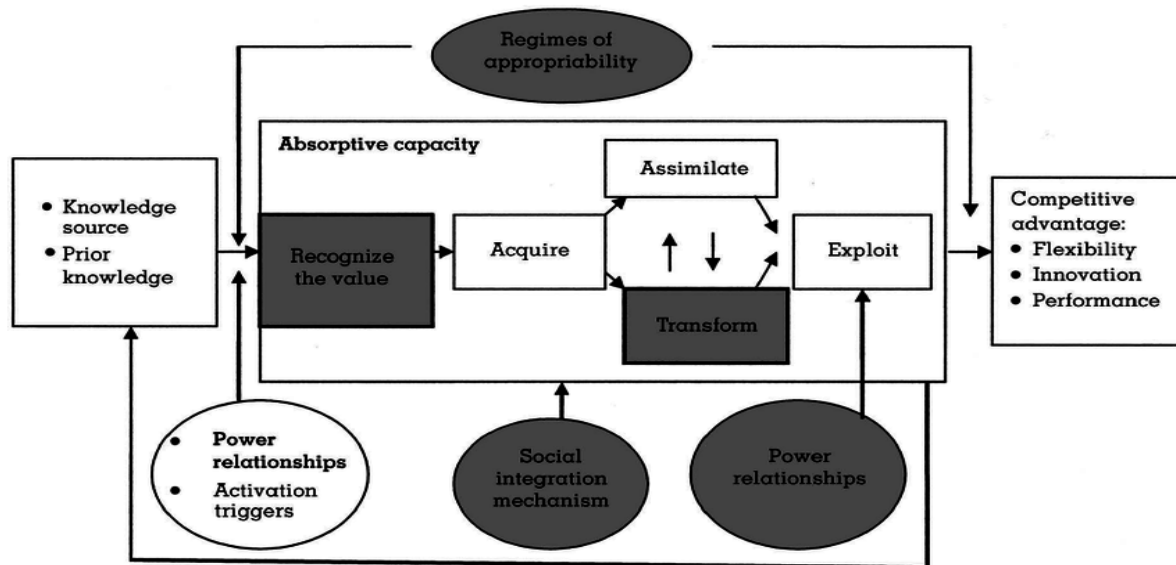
Regimes of appropriability

Absorptive capacity

- Knowledge source
- Prior knowledge

Recognize the value

Acquire

Assimilate

Transform

Exploit

Competitive advantage:
- Flexibility
- Innovation
- Performance

- Power relationships
- Activation triggers

Social integration mechanism

Power relationships